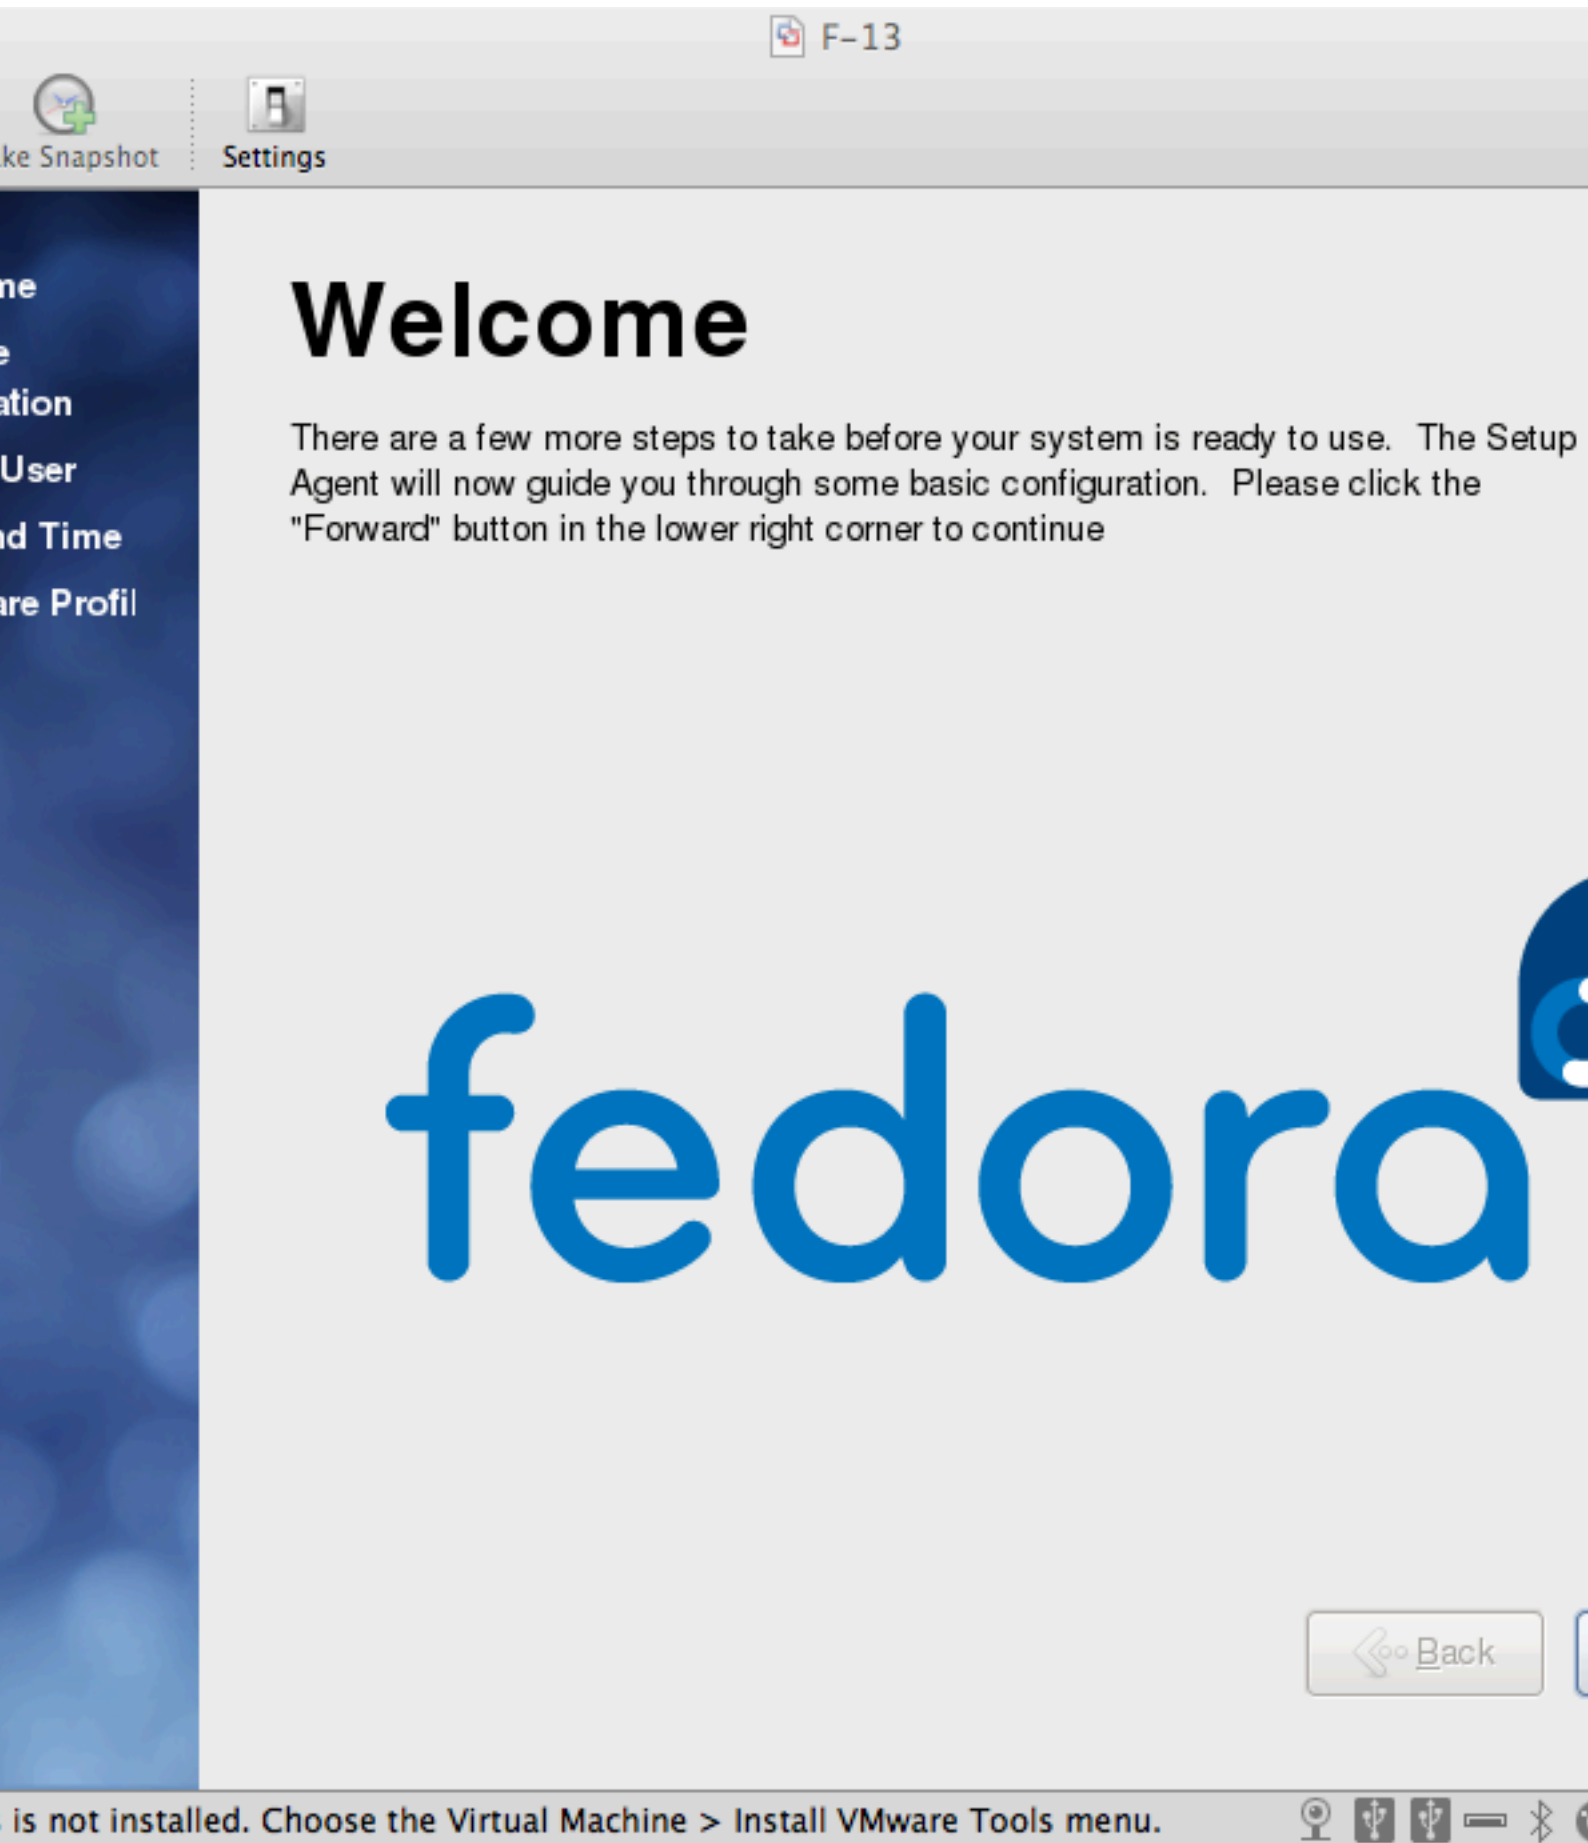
F-13

ke Snapshot

Settings

me
e
ation
User
nd Time
are Profil

Welcome

There are a few more steps to take before your system is ready to use. The Setup Agent will now guide you through some basic configuration. Please click the "Forward" button in the lower right corner to continue

fedora

Back

is not installed. Choose the Virtual Machine > Install VMware Tools menu.